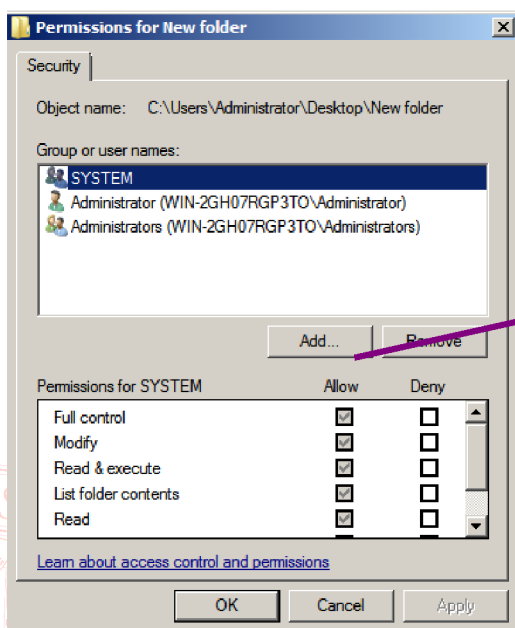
Permissions for New folder

Security

Object name: C:\Users\Administrator\Desktop\New folder

Group or user names:

SYSTEM
Administrator (WIN-2GH07RGP3TO\Administrator)
Administrators (WIN-2GH07RGP3TO\Administrators)

Add...
Remove

| Permissions for SYSTEM | Allow | Deny |
|---|---|---|
| Full control | ☑ | ☐ |
| Modify | ☑ | ☐ |
| Read & execute | ☑ | ☐ |
| List folder contents | ☑ | ☐ |
| Read | ☑ | ☐ |

Learn about access control and permissions

OK
Cancel
Apply